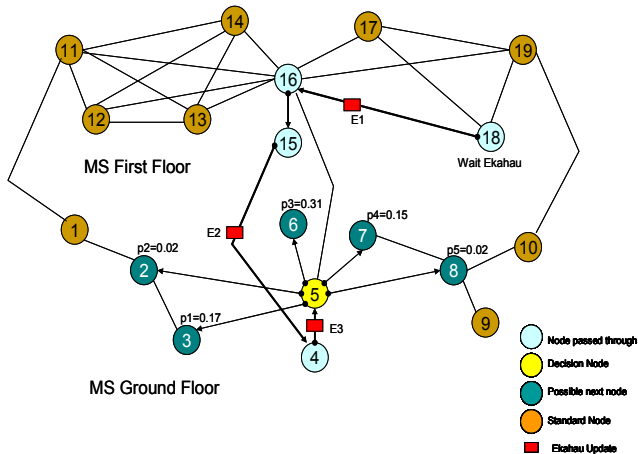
11
14
17
19
16
12
13
E1
18
15
Wait Ekahau
MS First Floor
p3=0.31
6
p4=0.15
7
E2
1
p2=0.02
2
5
p5=0.02
8
10
9
p1=0.17
3
E3
4
MS Ground Floor
Node passed through
Decision Node
Possible next node
Standard Node
Ekahau Update